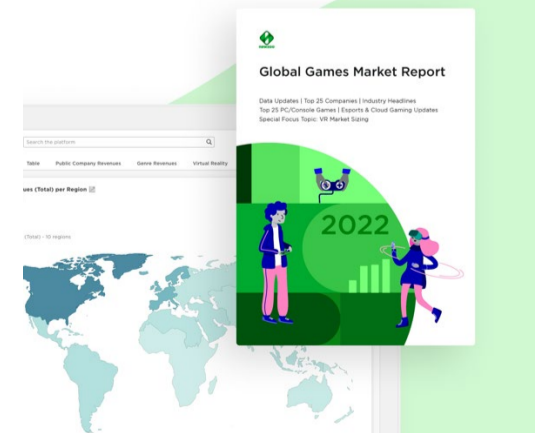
Global Games Market Report

Data Updates | Top 25 Companies | Industry Headlines
Top 25 PC/Console Games | Esports & Cloud Gaming Updates
Special Focus Topic: VR Market Sizing

2022

Search the platform

Table Public Company Revenues Genre Revenues Virtual Reality

ues (Total) per Region

(Total) - 10 regions